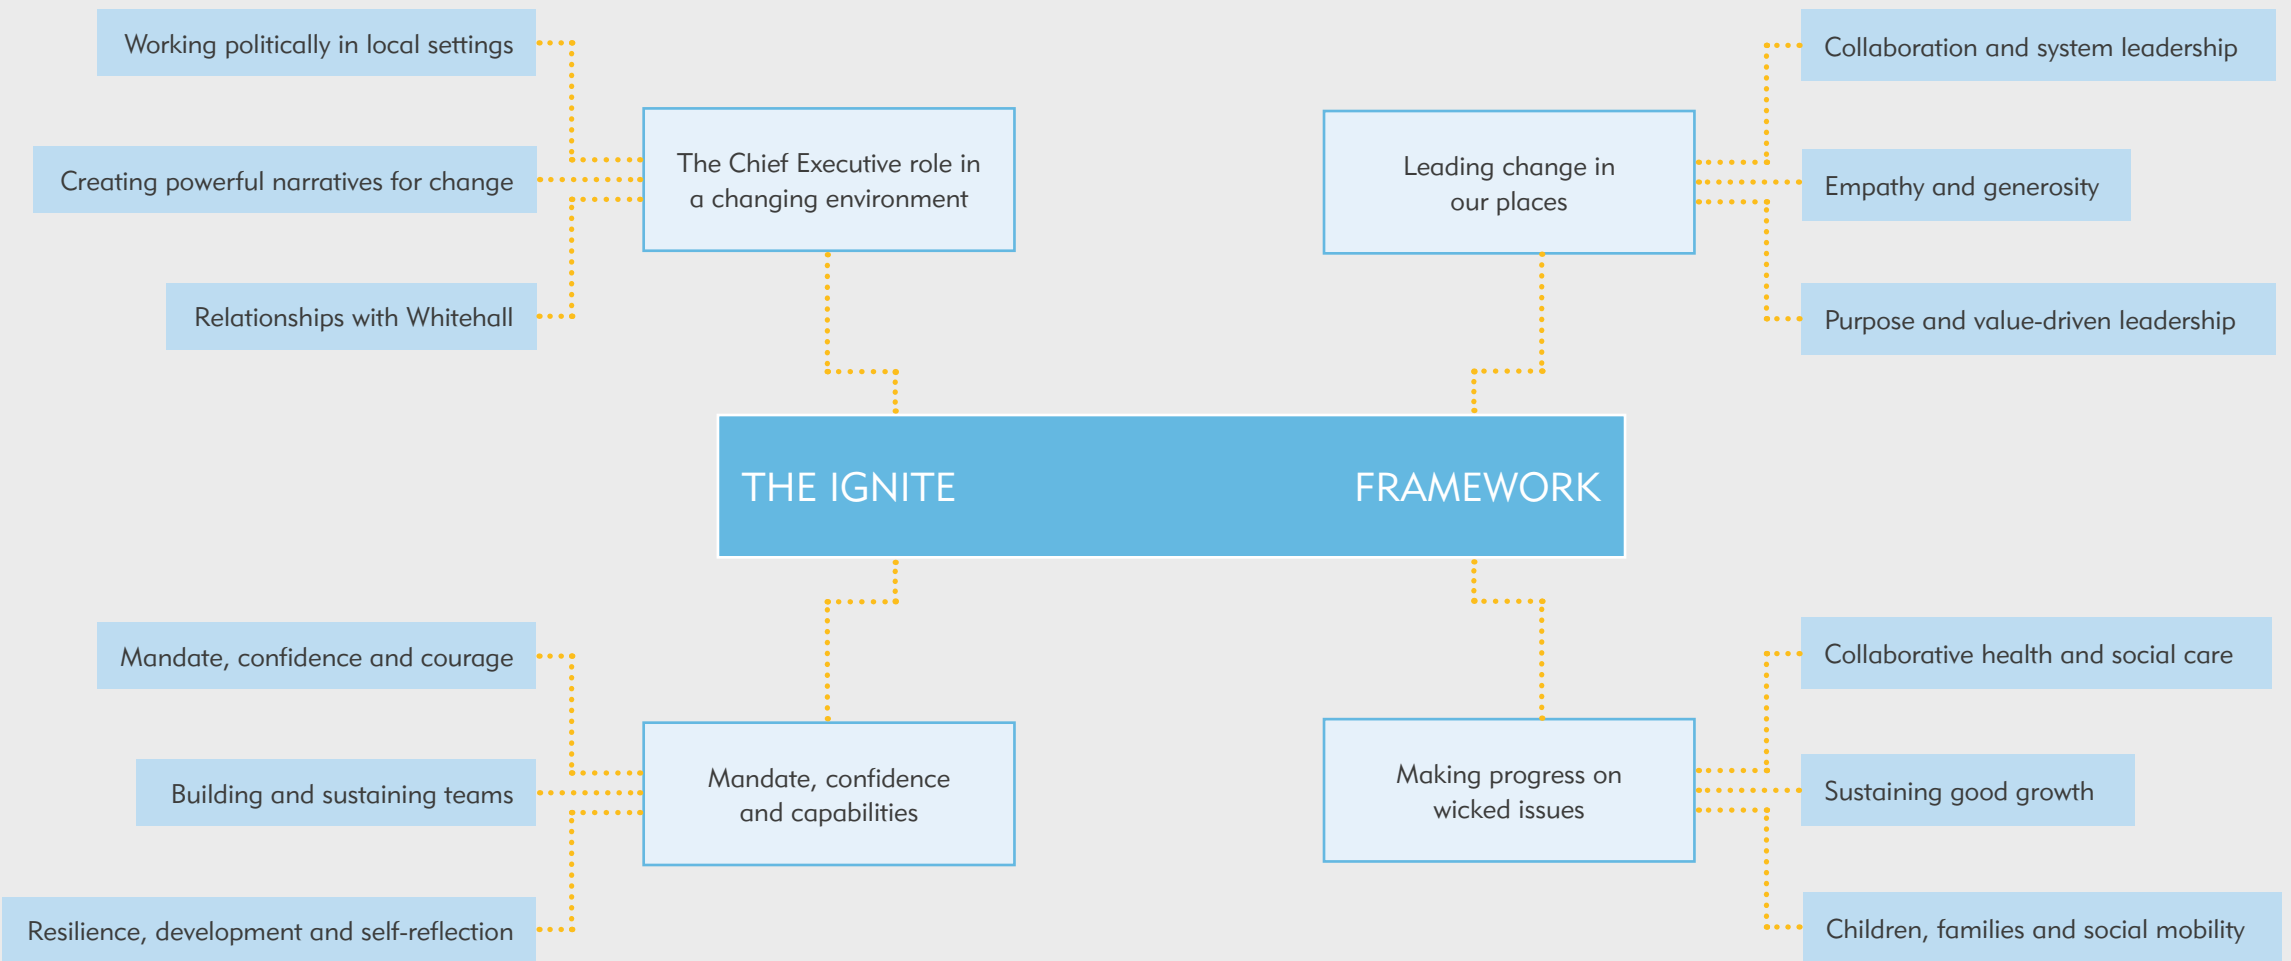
Working politically in local settings

Creating powerful narratives for change

Relationships with Whitehall

The Chief Executive role in a changing environment

Leading change in our places

Collaboration and system leadership

Empathy and generosity

Purpose and value-driven leadership

THE IGNITE FRAMEWORK

Mandate, confidence and courage

Building and sustaining teams

Resilience, development and self-reflection

Mandate, confidence and capabilities

Making progress on wicked issues

Collaborative health and social care

Sustaining good growth

Children, families and social mobility